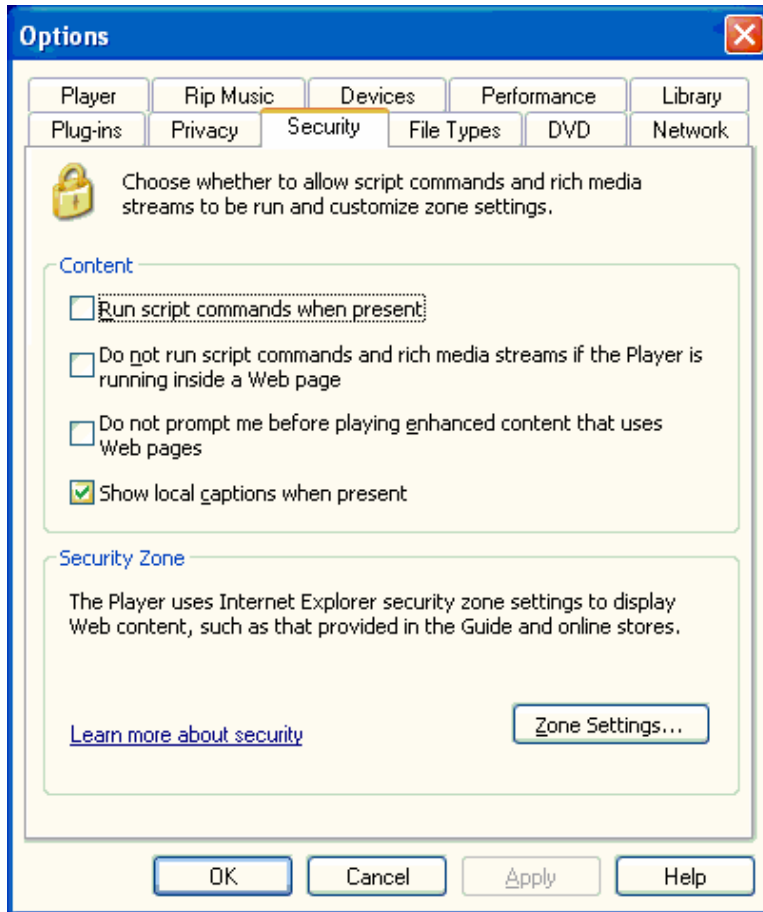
Options

Player | Rip Music | Devices | Performance | Library
Plug-ins | Privacy | Security | File Types | DVD | Network

Choose whether to allow script commands and rich media streams to be run and customize zone settings.

Content

Run script commands when present

Do not run script commands and rich media streams if the Player is running inside a Web page

Do not prompt me before playing enhanced content that uses Web pages

Show local captions when present

Security Zone

The Player uses Internet Explorer security zone settings to display Web content, such as that provided in the Guide and online stores.

Learn more about security

Zone Settings...

OK | Cancel | Apply | Help